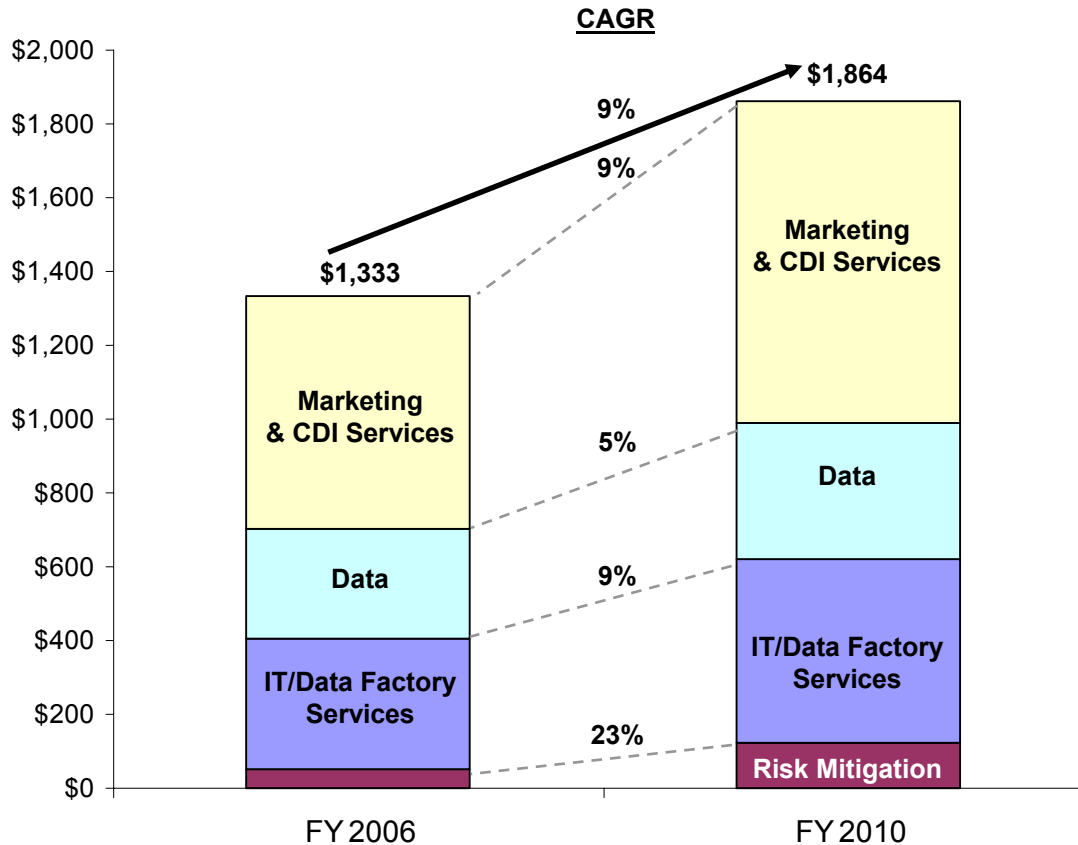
CAGR

$2,000
$1,800
$1,600
$1,400
$1,200
$1,000
$800
$600
$400
$200
$0

$1,333
$1,864

9%
9%
5%
9%
23%

Marketing & CDI Services
Data
IT/Data Factory Services

Marketing & CDI Services
Data
IT/Data Factory Services
Risk Mitigation

FY 2006
FY 2010